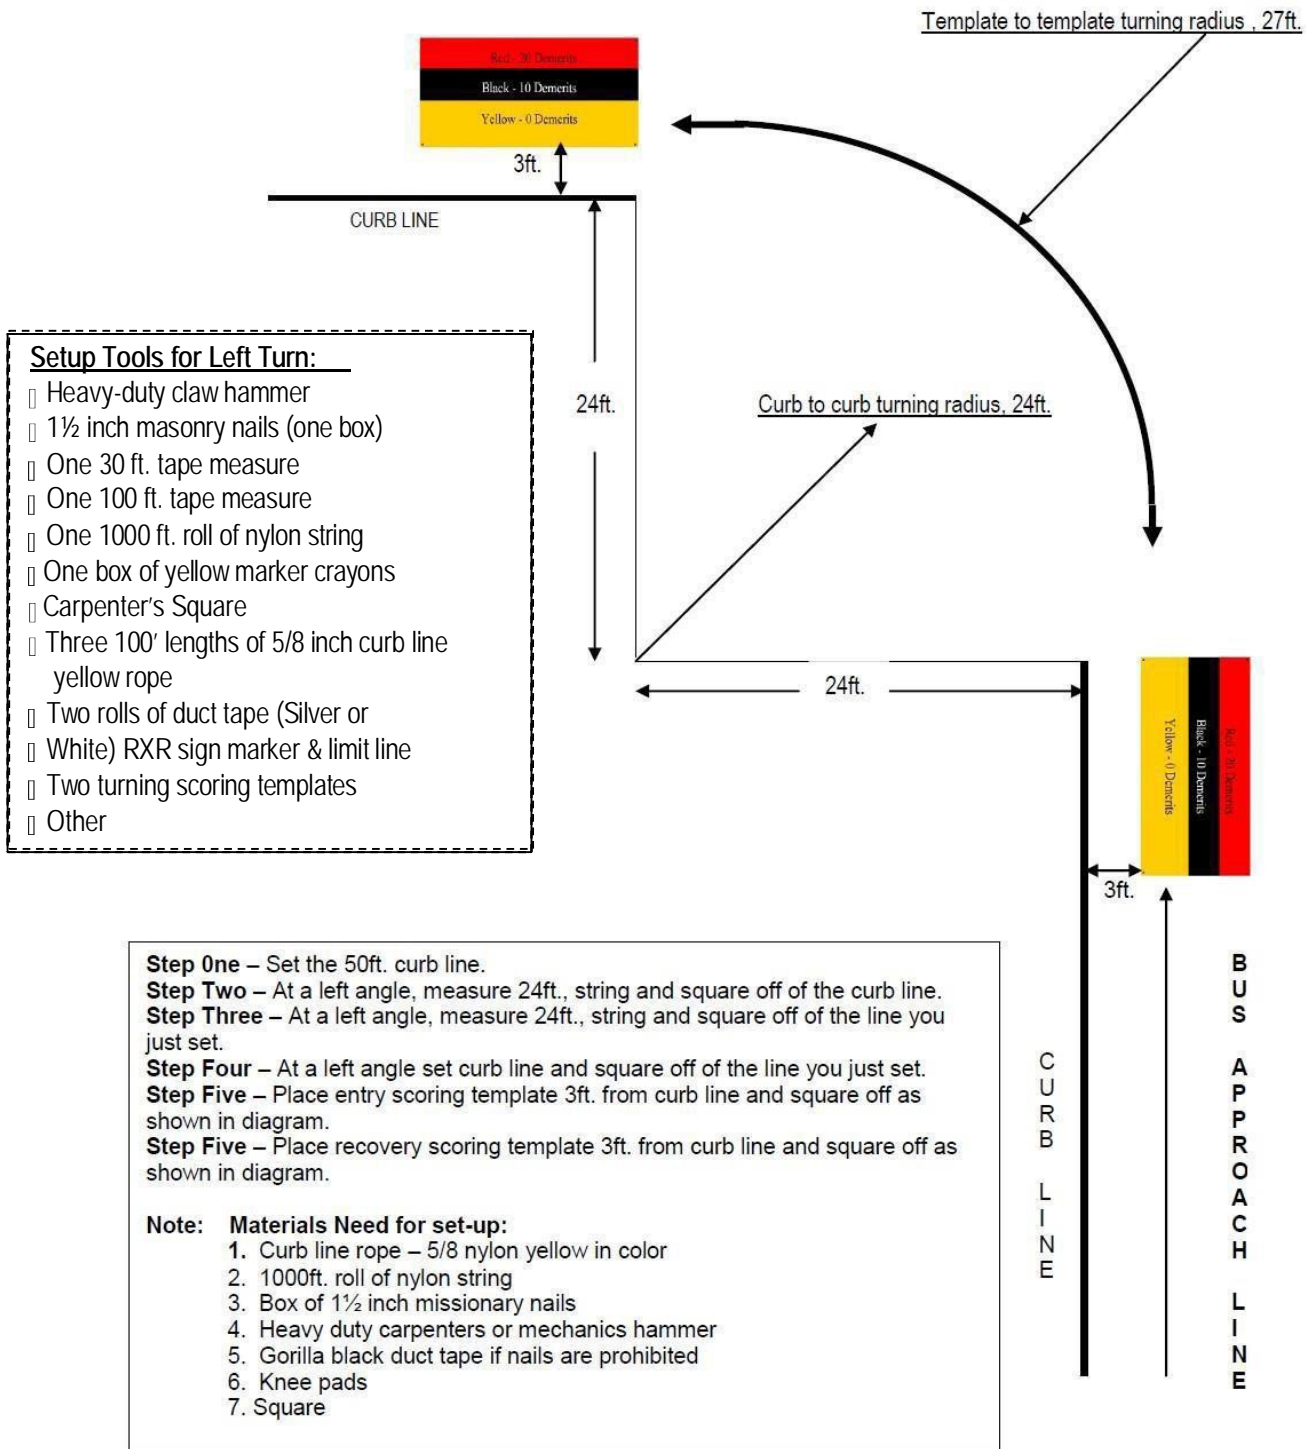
Template to template turning radius , 27ft.

Red - 30 Demerits
Black - 10 Demerits
Yellow - 0 Demerits

3ft.

CURB LINE

Setup Tools for Left Turn:
▯ Heavy-duty claw hammer
▯ 1½ inch masonry nails (one box)
▯ One 30 ft. tape measure
▯ One 100 ft. tape measure
▯ One 1000 ft. roll of nylon string
▯ One box of yellow marker crayons
▯ Carpenter's Square
▯ Three 100′ lengths of 5/8 inch curb line yellow rope
▯ Two rolls of duct tape (Silver or
▯ White) RXR sign marker & limit line
▯ Two turning scoring templates
▯ Other

24ft.

Curb to curb turning radius, 24ft.

24ft.

Yellow - 0 Demerits
Black - 10 Demerits
Red - 30 Demerits

3ft.

Step One – Set the 50ft. curb line.
Step Two – At a left angle, measure 24ft., string and square off of the curb line.
Step Three – At a left angle, measure 24ft., string and square off of the line you just set.
Step Four – At a left angle set curb line and square off of the line you just set.
Step Five – Place entry scoring template 3ft. from curb line and square off as shown in diagram.
Step Five – Place recovery scoring template 3ft. from curb line and square off as shown in diagram.

Note: Materials Need for set-up:
1. Curb line rope – 5/8 nylon yellow in color
2. 1000ft. roll of nylon string
3. Box of 1½ inch missionary nails
4. Heavy duty carpenters or mechanics hammer
5. Gorilla black duct tape if nails are prohibited
6. Knee pads
7. Square

CURB LINE

BUS APPROACH LINE